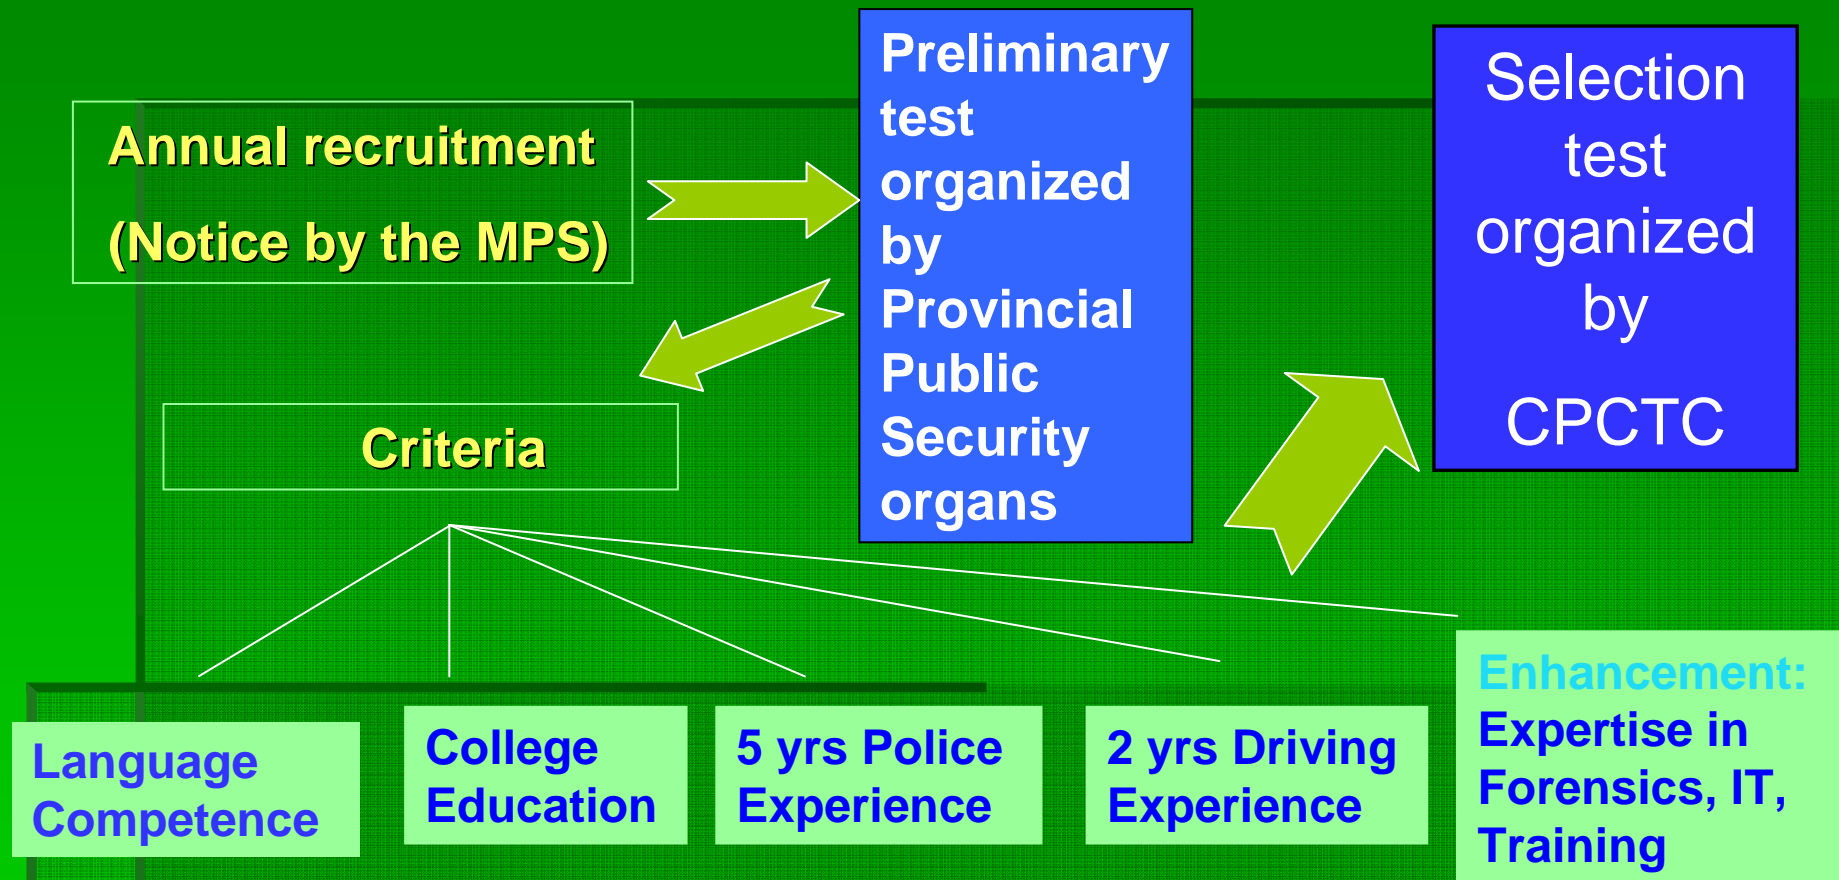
Annual recruitment

(Notice by the MPS)

Preliminary test organized by Provincial Public Security organs

Selection test organized by

CPCTC

Criteria

Language Competence

College Education

5 yrs Police Experience

2 yrs Driving Experience

Enhancement: Expertise in Forensics, IT, Training